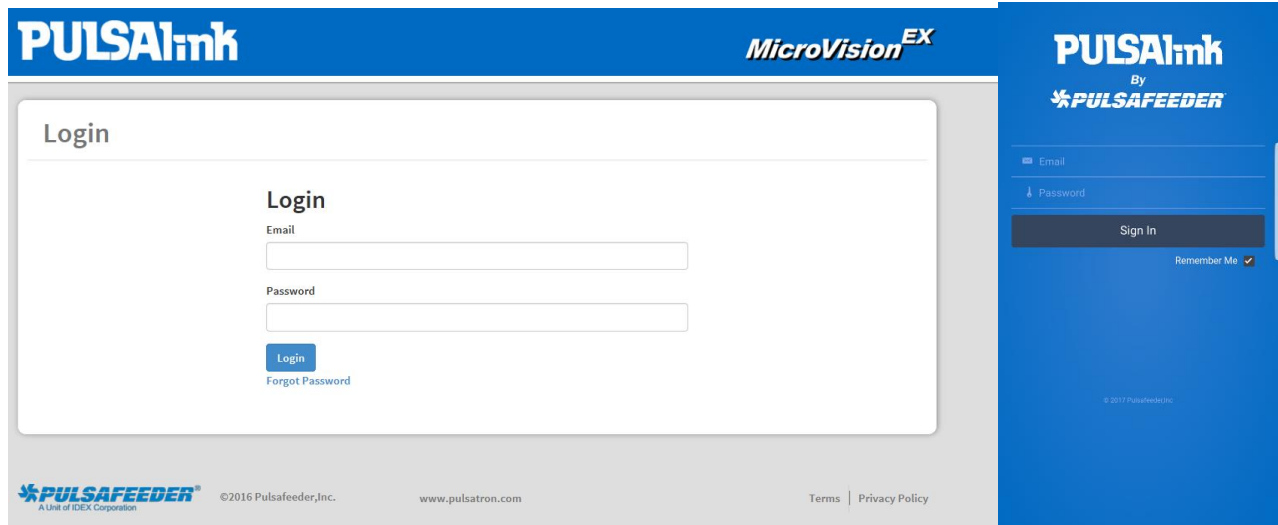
PULSAlink

MicroVision$^{EX}$

Login

Login

Email

Password

Login

Forgot Password

PULSAFEEDER®
A Unit of IDEX Corporation

©2016 Pulsafeeder,Inc.

www.pulsatron.com

Terms | Privacy Policy

PULSAlink
By
PULSAFEEDER

Email

Password

Sign In

Remember Me

© 2017 Pulsafeeder,Inc.